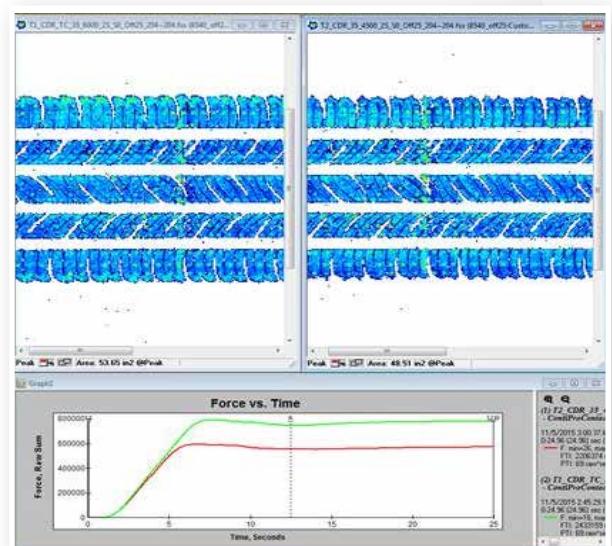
T1_CDR_TC_35_6000_25_50_DR25_204--204.fsx (8540_off2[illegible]

T2_CDR_35_4500_25_50_DR25_204--204.fsx (8540_off2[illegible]

Peak Area: 53.65 in2 @Peak

Peak Area: 48.51 in2 @Peak

Graph2

Force vs. Time

8000000

6000000

4000000

2000000

0

Force, Raw Sum

0 5 10 15 20 25

Time, Seconds

(1) T2_CDR_35_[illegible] - CondiProContact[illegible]

11/5/2015 3:00:37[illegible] 0-24.96 (24.96) sec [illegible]

F: min=26, ma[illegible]

FTI: 2206374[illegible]

PTI: 69 raw*se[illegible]

(2) T1_CDR_TC_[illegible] - CondiProContact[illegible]

11/5/2015 2:45:29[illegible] 0-24.96 (24.96) sec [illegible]

F: min=16, ma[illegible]

FTI: 2433159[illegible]

PTI: 69 raw*se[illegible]